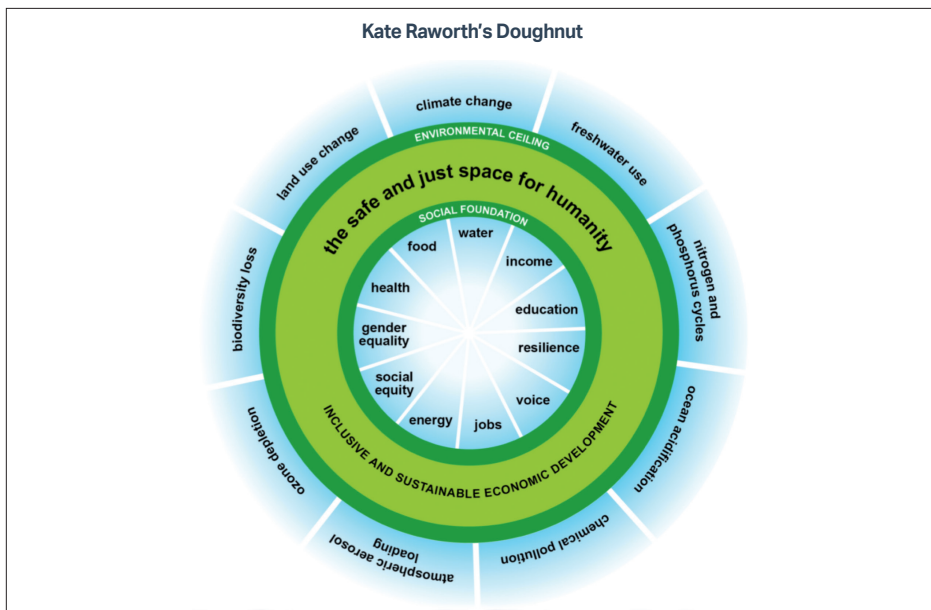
Kate Raworth's Doughnut

climate change
freshwater use
nitrogen and phosphorus cycles
ocean acidification
chemical pollution
atmospheric aerosol loading
ozone depletion
biodiversity loss
land use change

ENVIRONMENTAL CEILING

the safe and just space for humanity

SOCIAL FOUNDATION

water
income
education
resilience
voice
jobs
energy
social equity
gender equality
health
food

INCLUSIVE AND SUSTAINABLE ECONOMIC DEVELOPMENT